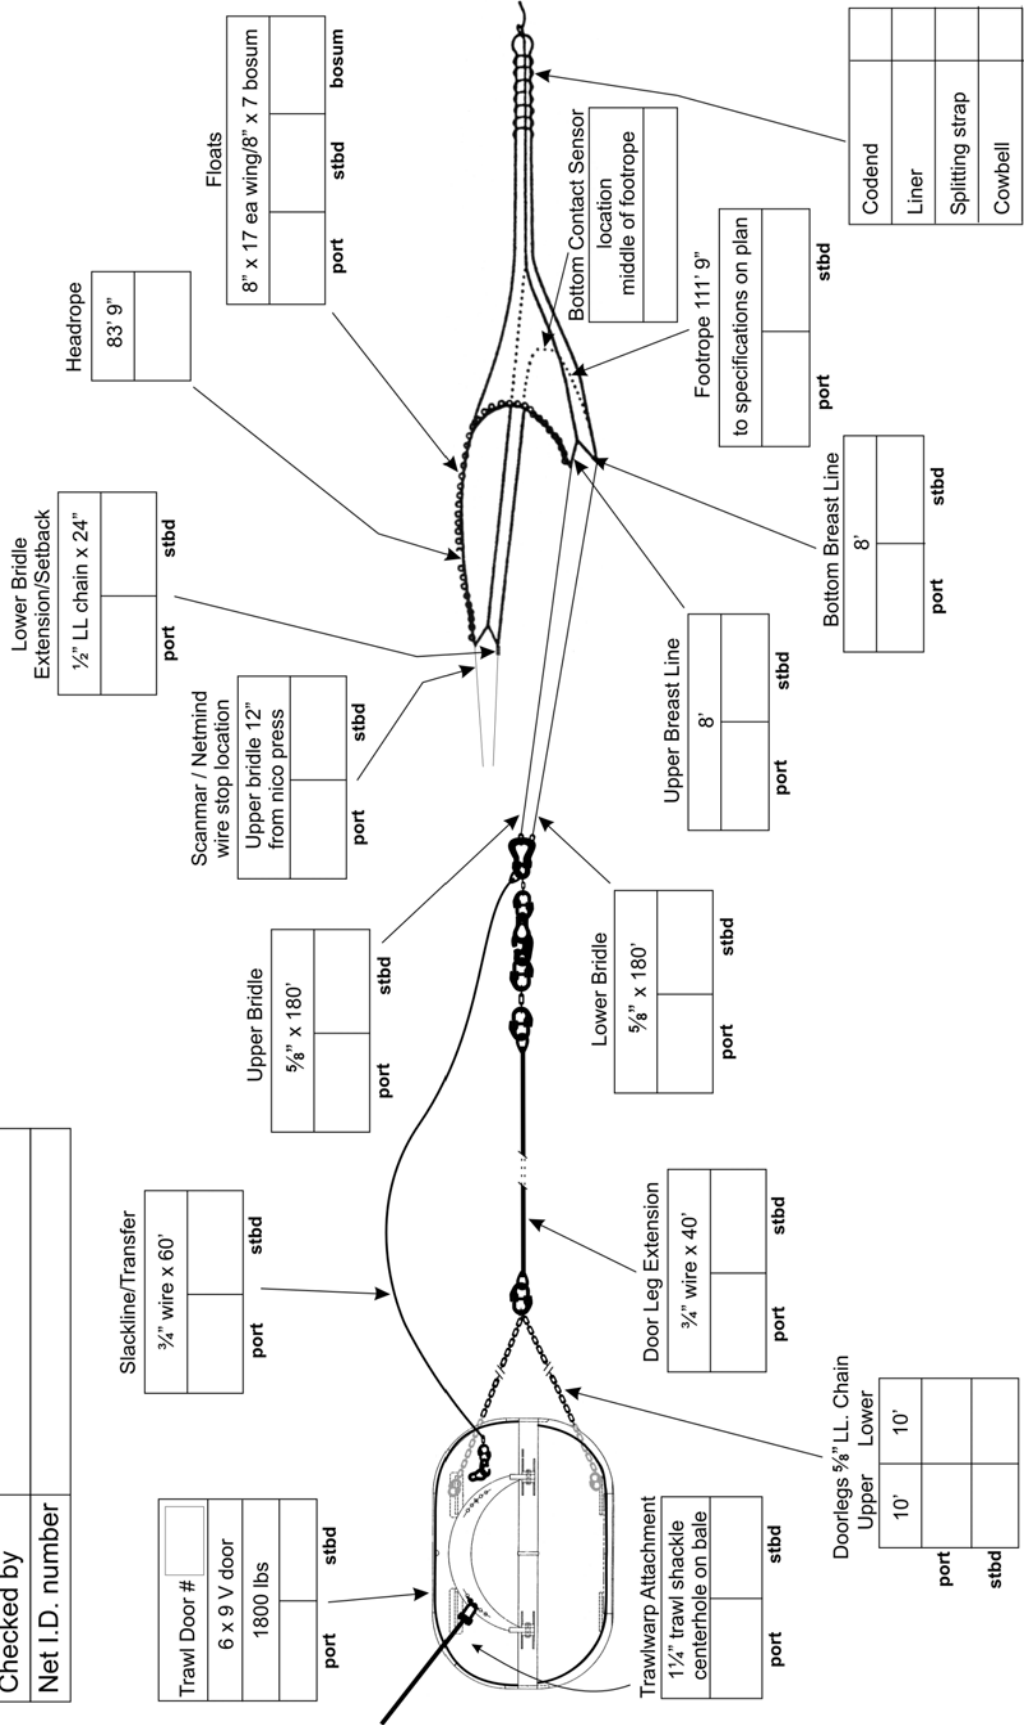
Checked by
Net I.D. number

Trawl Door #
6 x 9 V door
1800 lbs
port
stbd

Slackline/Transfer
¾" wire x 60'
port
stbd

Upper Bridle
⅝" x 180'
port
stbd

Scanmar / Netmind wire stop location
Upper bridle 12" from nico press
port
stbd

Lower Bridle Extension/Setback
½" LL chain x 24"
port
stbd

Headrope
83' 9"

Floats
8" x 17 ea wing/8" x 7 bosum
port
stbd
bosum

Bottom Contact Sensor
location middle of footrope

Codend
Liner
Splitting strap
Cowbell

Footrope 111' 9"
to specifications on plan
port
stbd

Bottom Breast Line
8'
port
stbd

Upper Breast Line
8'
port
stbd

Lower Bridle
⅝" x 180'
port
stbd

Door Leg Extension
¾" wire x 40'
port
stbd

Doorlegs ⅝" LL. Chain
Upper Lower
10' 10'
port
stbd

Trawlwarp Attachment
1¼" trawl shackle centerhole on bale
port
stbd